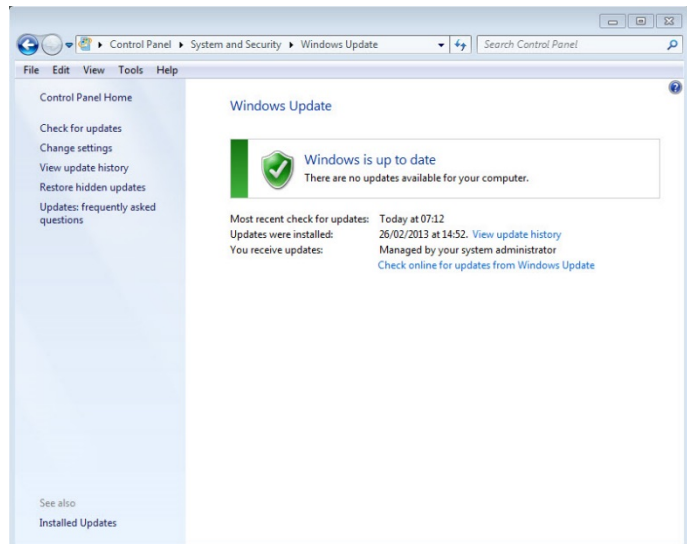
▸ Control Panel ▸ System and Security ▸ Windows Update

Search Control Panel

File Edit View Tools Help

Control Panel Home

Check for updates

Change settings

View update history

Restore hidden updates

Updates: frequently asked questions

See also

Installed Updates

Windows Update

Windows is up to date

There are no updates available for your computer.

| | |
|---|---|
| Most recent check for updates: | Today at 07:12 |
| Updates were installed: | 26/02/2013 at 14:52. View update history |
| You receive updates: | Managed by your system administrator |
| | Check online for updates from Windows Update |